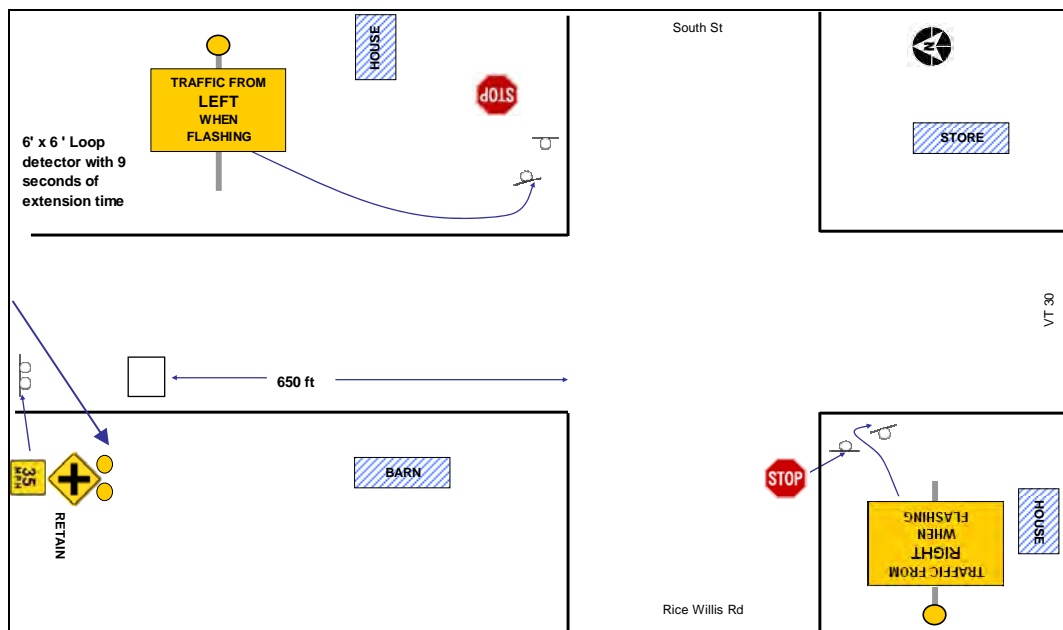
South St

HOUSE

TRAFFIC FROM LEFT WHEN FLASHING

STOP

STORE

6' x 6 ' Loop detector with 9 seconds of extension time

VT 30

650 ft

35 MPH

RETAIN

BARN

STOP

TRAFFIC FROM RIGHT WHEN FLASHING

HOUSE

Rice Willis Rd